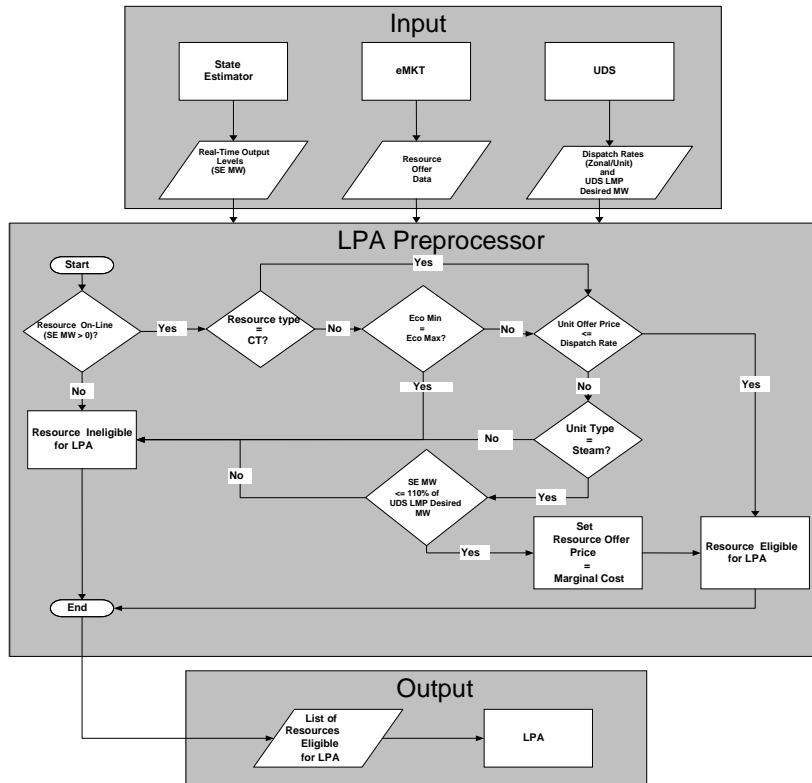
Input

State Estimator

eMKT

UDS

Real-Time Output Levels (SE MW)

Resource Offer Data

Dispatch Rates (Zonal/Unit) and UDS LMP Desired MW

LPA Preprocessor

Start

Resource On-Line (SE MW > 0)?

Yes

Resource type = CT?

No

Eco Min = Eco Max?

No

Unit Offer Price <= Dispatch Rate

Yes

No

Yes

No

Yes

Resource Ineligible for LPA

No

Unit Type = Steam?

No

SE MW <= 110% of UDS LMP Desired MW

Yes

Yes

Set Resource Offer Price = Marginal Cost

Resource Eligible for LPA

End

Output

List of Resources Eligible for LPA

LPA